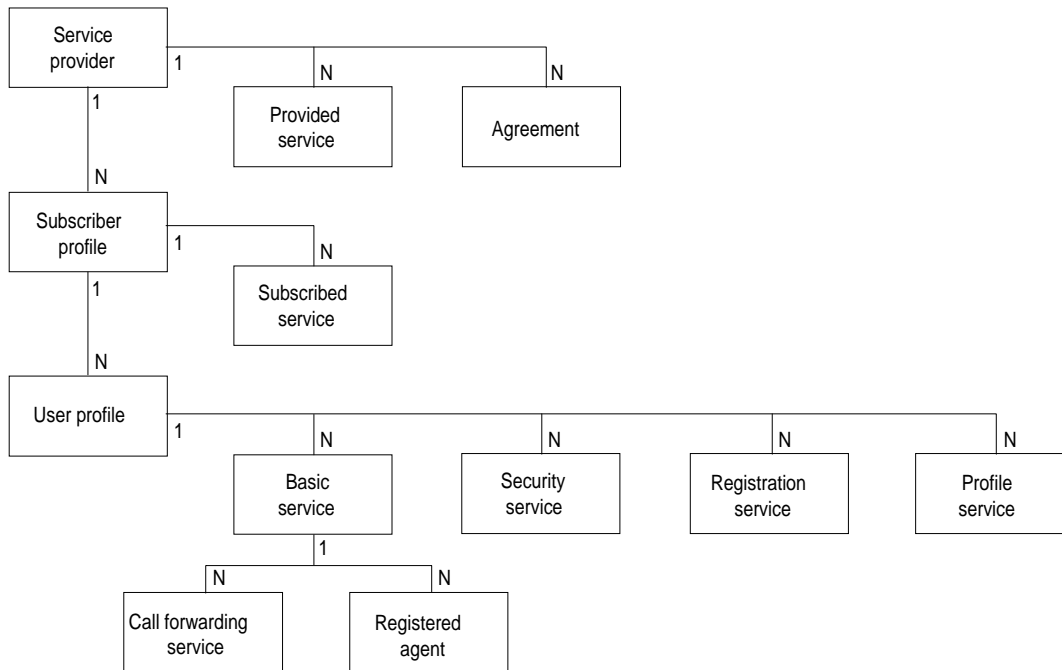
Service provider
1
N
Provided service
N
Agreement
1
N
Subscriber profile
1
N
Subscribed service
1
N
User profile
1
N
Basic service
N
Security service
N
Registration service
N
Profile service
1
N
Call forwarding service
N
Registered agent